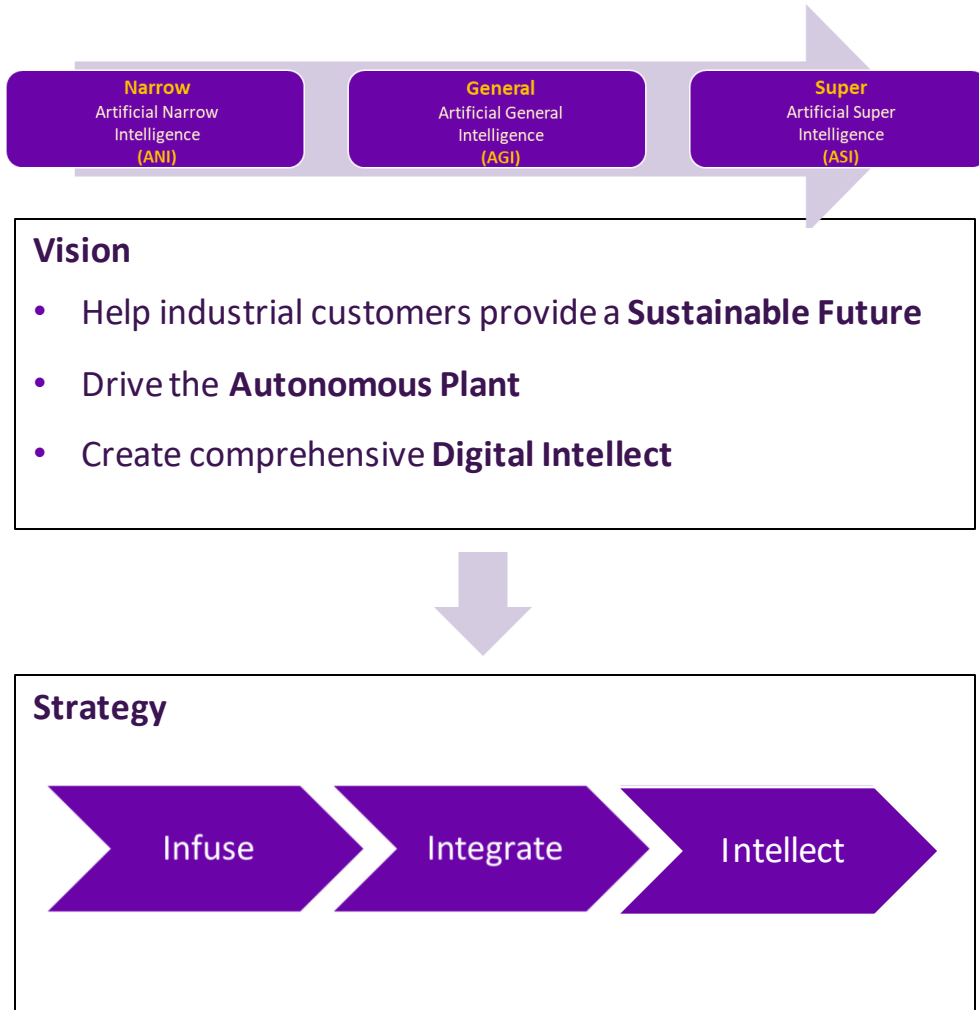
Narrow
Artificial Narrow Intelligence
(ANI)

General
Artificial General Intelligence
(AGI)

Super
Artificial Super Intelligence
(ASI)

Vision

• Help industrial customers provide a **Sustainable Future**

• Drive the **Autonomous Plant**

• Create comprehensive **Digital Intellect**

Strategy

Infuse

Integrate

Intellect